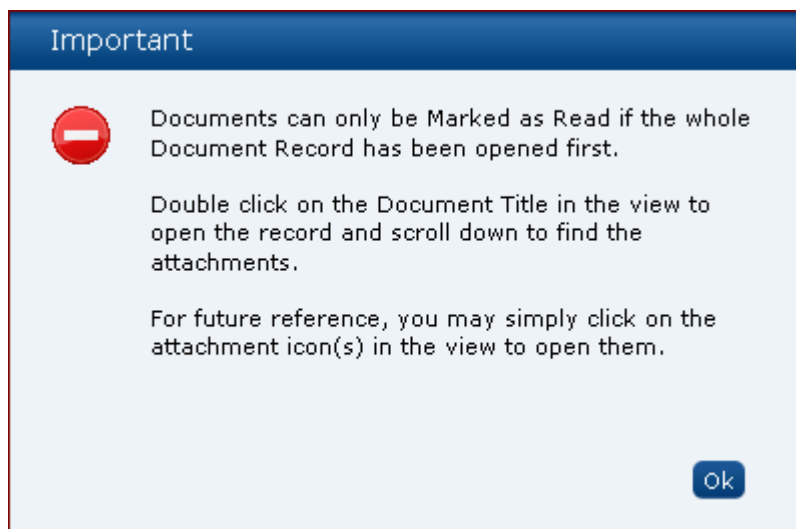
Important

Documents can only be Marked as Read if the whole Document Record has been opened first.

Double click on the Document Title in the view to open the record and scroll down to find the attachments.

For future reference, you may simply click on the attachment icon(s) in the view to open them.

Ok